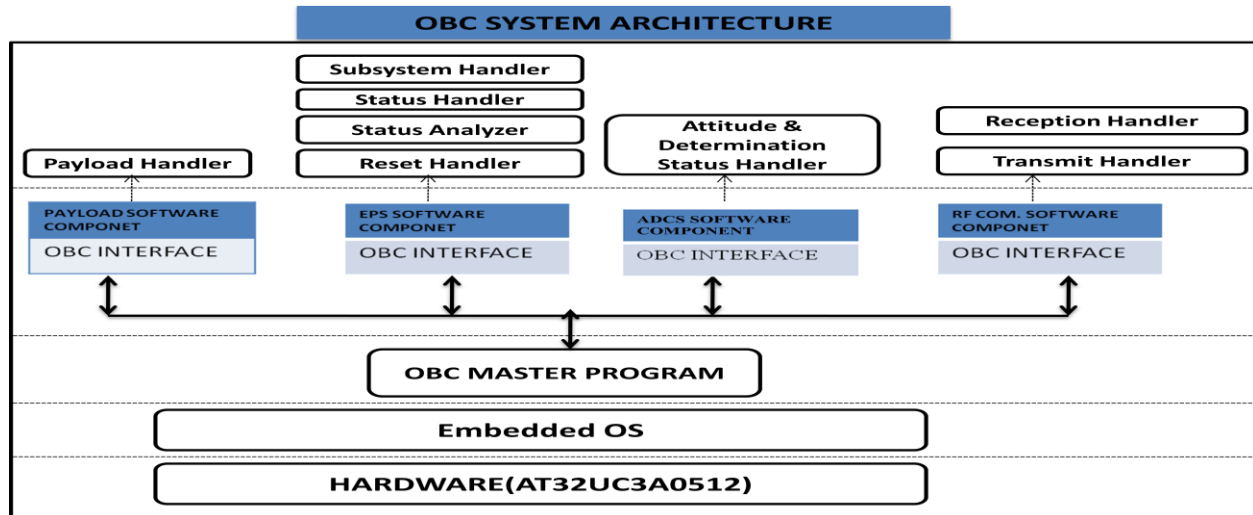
OBC SYSTEM ARCHITECTURE

Subsystem Handler

Status Handler

Status Analyzer

Reset Handler

Payload Handler

Attitude & Determination Status Handler

Reception Handler

Transmit Handler

PAYLOAD SOFTWARE COMPONET

OBC INTERFACE

EPS SOFTWARE COMPONET

OBC INTERFACE

ADCS SOFTWARE COMPONENT

OBC INTERFACE

RF COM. SOFTWARE COMPONET

OBC INTERFACE

OBC MASTER PROGRAM

Embedded OS

HARDWARE(AT32UC3A0512)